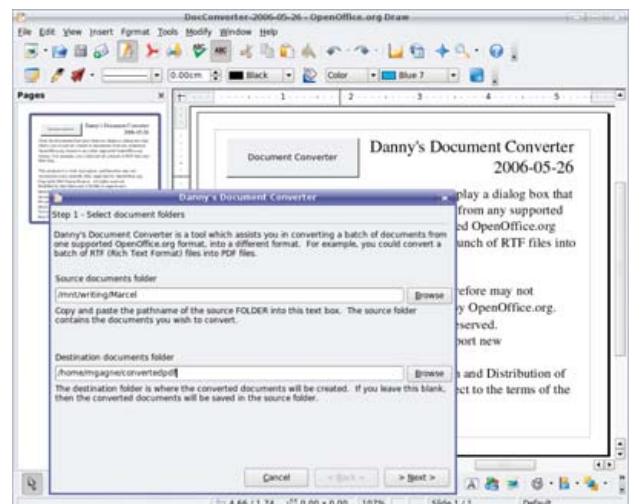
DocConverter-2006-05-26 - OpenOffice.org Draw

File Edit View Insert Format Tools Modify Window Help

0.00cm Black Color Blue 7

Pages

Document Converter

Danny's Document Converter
2006-05-26

play a dialog box that
from any supported
ed OpenOffice.org
unch of RTF files into

efore may not
y OpenOffice.org.
served.
port new

and Distribution of
ct to the terms of the

Danny's Document Converter

Step 1 - Select document folders

Danny's Document Converter is a tool which assists you in converting a batch of documents from one supported OpenOffice.org format, into a different format. For example, you could convert a batch of RTF (Rich Text Format) files into PDF files.

Source documents folder

/mnt/writing/Marcel

Browse

Copy and paste the pathname of the source FOLDER into this text box. The source folder contains the documents you wish to convert.

Destination documents folder

/home/mgagne/convertedpdf

Browse

The destination folder is where the converted documents will be created. If you leave this blank, then the converted documents will be saved in the source folder.

Cancel

< Back

> Next >

Slide 1 / 1

Default